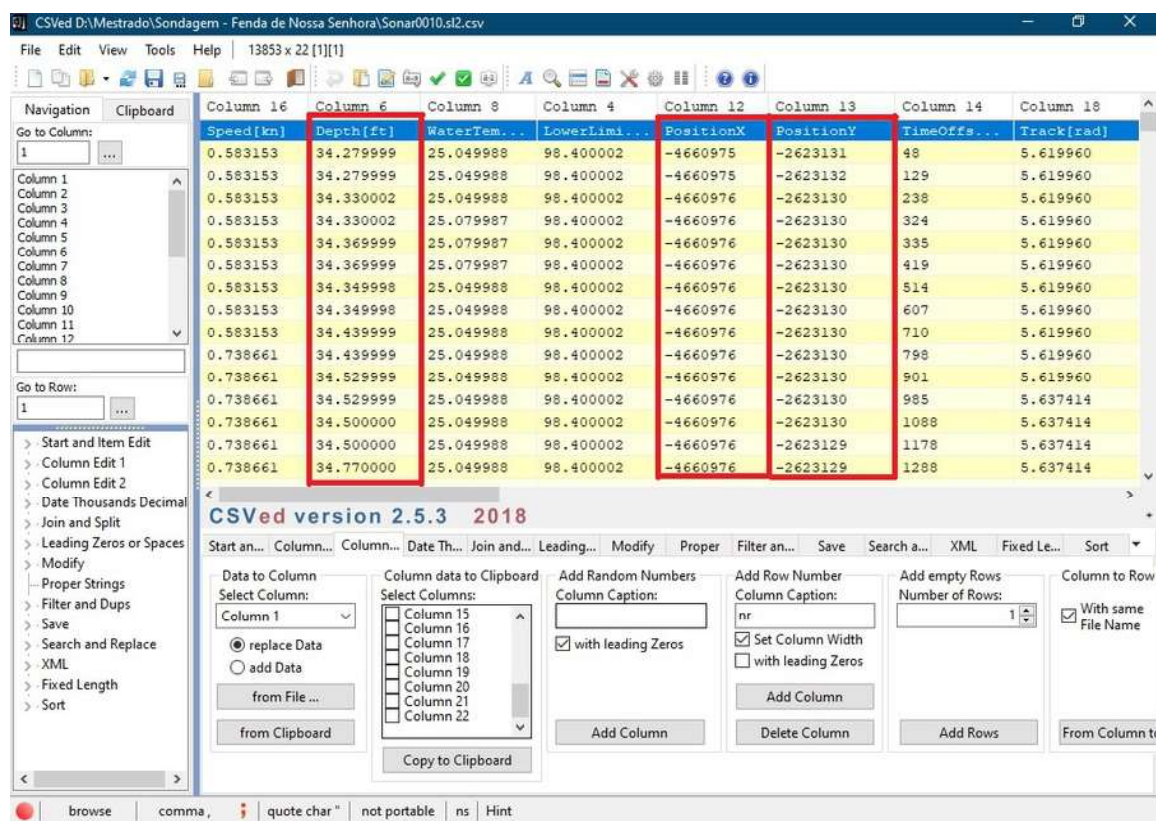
CSVed D:\Mestrado\Sondagem - Fenda de Nossa Senhora\Sonar0010.sl2.csv

File Edit View Tools Help 13853 x 22 [1][1]

Navigation Clipboard

Go to Column:

1

Column 1
Column 2
Column 3
Column 4
Column 5
Column 6
Column 7
Column 8
Column 9
Column 10
Column 11
Column 12

Go to Row:

1

Start and Item Edit
Column Edit 1
Column Edit 2
Date Thousands Decimal
Join and Split
Leading Zeros or Spaces
Modify
Proper Strings
Filter and Dups
Save
Search and Replace
XML
Fixed Length
Sort

| Column 16 | Column 6 | Column 8 | Column 4 | Column 12 | Column 13 | Column 14 | Column 18 |
|---|---|---|---|---|---|---|---|
| Speed[kn] | Depth[ft] | WaterTem... | LowerLimi... | PositionX | PositionY | TimeOffs... | Track[rad] |
| 0.583153 | 34.279999 | 25.049988 | 98.400002 | -4660975 | -2623131 | 48 | 5.619960 |
| 0.583153 | 34.279999 | 25.049988 | 98.400002 | -4660975 | -2623132 | 129 | 5.619960 |
| 0.583153 | 34.330002 | 25.049988 | 98.400002 | -4660976 | -2623130 | 238 | 5.619960 |
| 0.583153 | 34.330002 | 25.079987 | 98.400002 | -4660976 | -2623130 | 324 | 5.619960 |
| 0.583153 | 34.369999 | 25.079987 | 98.400002 | -4660976 | -2623130 | 335 | 5.619960 |
| 0.583153 | 34.369999 | 25.079987 | 98.400002 | -4660976 | -2623130 | 419 | 5.619960 |
| 0.583153 | 34.349998 | 25.049988 | 98.400002 | -4660976 | -2623130 | 514 | 5.619960 |
| 0.583153 | 34.349998 | 25.049988 | 98.400002 | -4660976 | -2623130 | 607 | 5.619960 |
| 0.583153 | 34.439999 | 25.049988 | 98.400002 | -4660976 | -2623130 | 710 | 5.619960 |
| 0.738661 | 34.439999 | 25.049988 | 98.400002 | -4660976 | -2623130 | 798 | 5.619960 |
| 0.738661 | 34.529999 | 25.049988 | 98.400002 | -4660976 | -2623130 | 901 | 5.619960 |
| 0.738661 | 34.529999 | 25.049988 | 98.400002 | -4660976 | -2623130 | 985 | 5.637414 |
| 0.738661 | 34.500000 | 25.049988 | 98.400002 | -4660976 | -2623130 | 1088 | 5.637414 |
| 0.738661 | 34.500000 | 25.049988 | 98.400002 | -4660976 | -2623129 | 1178 | 5.637414 |
| 0.738661 | 34.770000 | 25.049988 | 98.400002 | -4660976 | -2623129 | 1288 | 5.637414 |

CSVed version 2.5.3 2018

Start an... Column... Column... Date Th... Join and... Leading... Modify Proper Filter an... Save Search a... XML Fixed Le... Sort

Data to Column
Select Column:
Column 1
replace Data
add Data
from File ...
from Clipboard

Column data to Clipboard
Select Columns:
Column 15
Column 16
Column 17
Column 18
Column 19
Column 20
Column 21
Column 22
Copy to Clipboard

Add Random Numbers
Column Caption:
with leading Zeros
Add Column

Add Row Number
Column Caption:
nr
Set Column Width
with leading Zeros
Add Column
Delete Column

Add empty Rows
Number of Rows:
1
Add Rows

Column to Row
With same File Name
From Column t

browse comma, ; quote char " not portable ns Hint